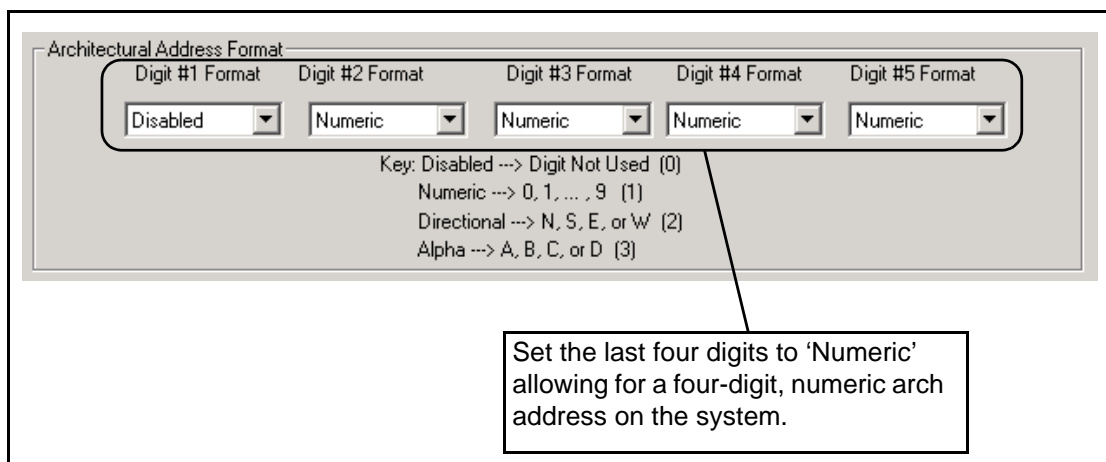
Architectural Address Format

Digit #1 Format
Disabled

Digit #2 Format
Numeric

Digit #3 Format
Numeric

Digit #4 Format
Numeric

Digit #5 Format
Numeric

Key: Disabled ---> Digit Not Used (0)
Numeric ---> 0, 1, ... , 9 (1)
Directional ---> N, S, E, or W (2)
Alpha ---> A, B, C, or D (3)

Set the last four digits to 'Numeric' allowing for a four-digit, numeric arch address on the system.